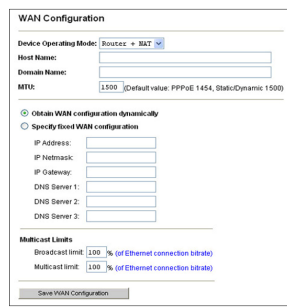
WAN Configuration

Device Operating Mode: Router + NAT
Host Name:
Domain Name:
MTU: 1500 (Default value: PPPoE 1454, Static/Dynamic 1500)

Obtain WAN configuration dynamically
Specify fixed WAN configuration
IP Address:
IP Netmask:
IP Gateway:
DNS Server 1:
DNS Server 2:
DNS Server 3:

Multicast Limits
Broadcast limit: 100 % (of Ethernet connection bitrate)
Multicast limit: 100 % (of Ethernet connection bitrate)

Save WAN Configuration